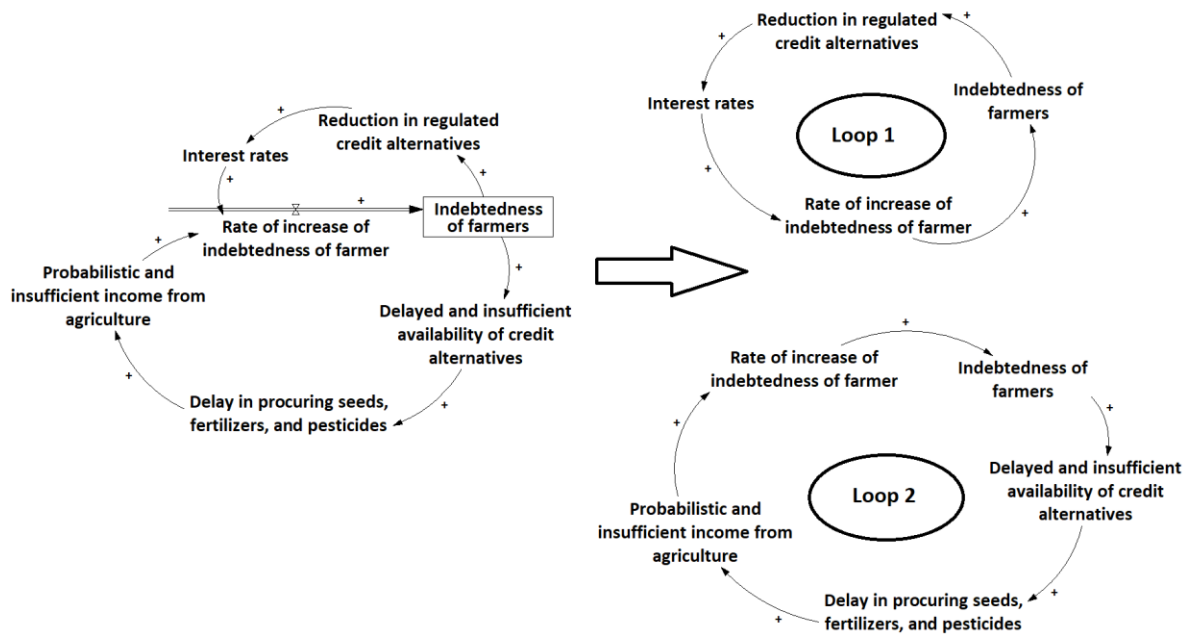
+
Reduction in regulated credit alternatives
+
Interest rates
+
+
Rate of increase of indebtedness of farmer
Indebtedness of farmers
+
Probabilistic and insufficient income from agriculture
+
Delayed and insufficient availability of credit alternatives
+
Delay in procuring seeds, fertilizers, and pesticides
+

Reduction in regulated credit alternatives
+
+
Interest rates
Indebtedness of farmers
Loop 1
+
Rate of increase of indebtedness of farmer
+

+
Rate of increase of indebtedness of farmer
Indebtedness of farmers
+
+
Loop 2
Delayed and insufficient availability of credit alternatives
Probabilistic and insufficient income from agriculture
+
+
Delay in procuring seeds, fertilizers, and pesticides